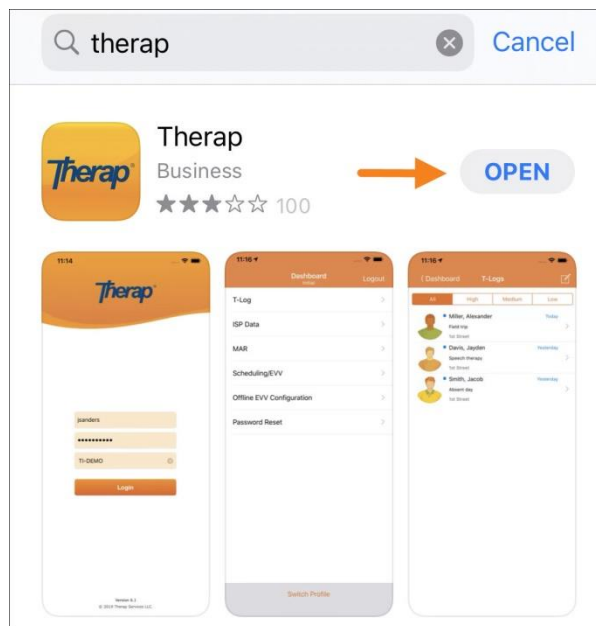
therap

Cancel

Therap

Therap

Business

100

OPEN

11:14

Therap

jsanders

•••••••••••

TI-DEMO

Login

Version 6.1
© 2019 Therap Services LLC

11:16

Dashboard

Logout

T-Log

ISP Data

MAR

Scheduling/EVV

Offline EVV Configuration

Password Reset

Switch Profile

11:16

Dashboard

T-Logs

All

High

Medium

Low

Miller, Alexander

Today

Field trip

1st Street

Davis, Jayden

Yesterday

Speech therapy

1st Street

Smith, Jacob

Yesterday

Absent day

1st Street